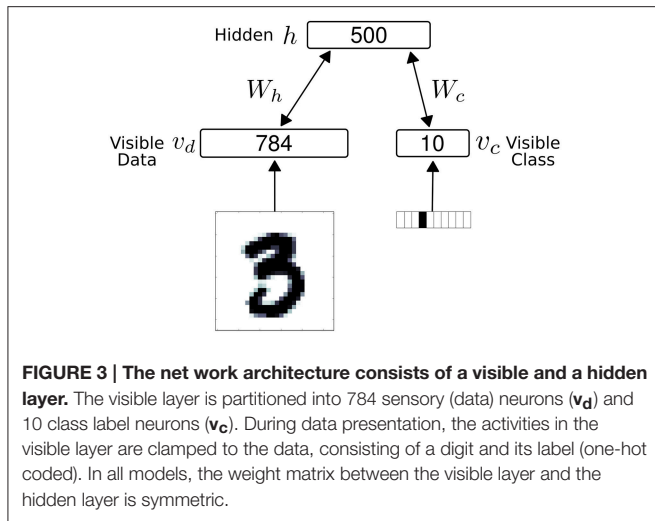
Hidden $h$ 500

$W_h$

$W_c$

Visible Data $v_d$ 784

10 $v_c$ Visible Class

**FIGURE 3 | The net work architecture consists of a visible and a hidden layer.** The visible layer is partitioned into 784 sensory (data) neurons ($\mathbf{v_d}$) and 10 class label neurons ($\mathbf{v_c}$). During data presentation, the activities in the visible layer are clamped to the data, consisting of a digit and its label (one-hot coded). In all models, the weight matrix between the visible layer and the hidden layer is symmetric.